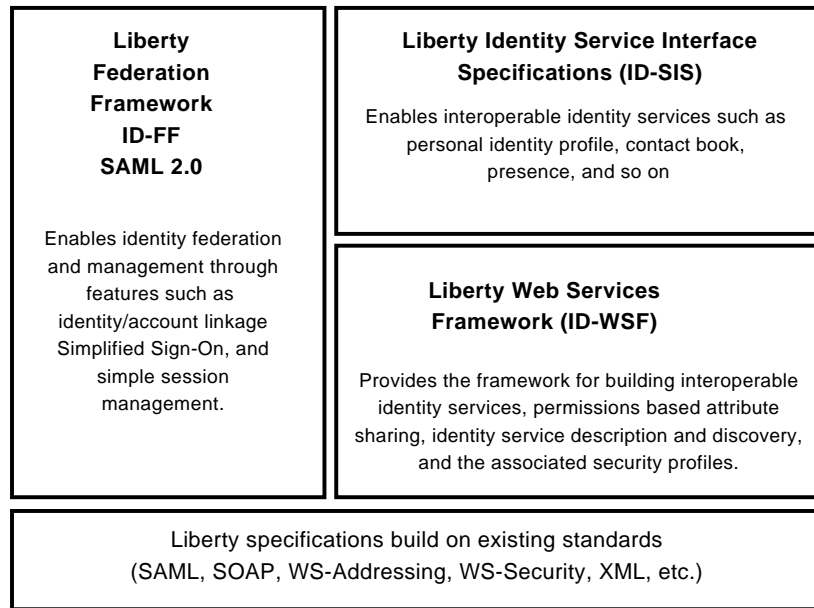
Liberty Federation Framework ID-FF SAML 2.0

Enables identity federation and management through features such as identity/account linkage Simplified Sign-On, and simple session management.

Liberty Identity Service Interface Specifications (ID-SIS)

Enables interoperable identity services such as personal identity profile, contact book, presence, and so on

Liberty Web Services Framework (ID-WSF)

Provides the framework for building interoperable identity services, permissions based attribute sharing, identity service description and discovery, and the associated security profiles.

Liberty specifications build on existing standards (SAML, SOAP, WS-Addressing, WS-Security, XML, etc.)